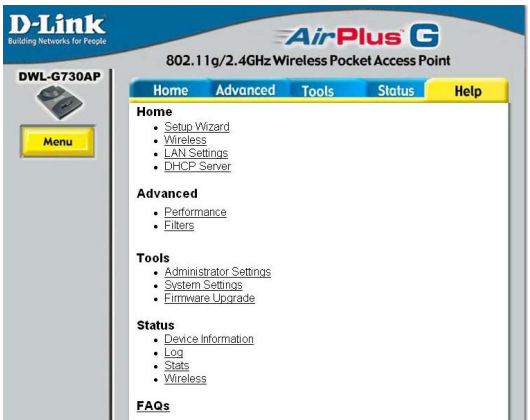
D-Link
Building Networks for People

AirPlus G
802.11g/2.4GHz Wireless Pocket Access Point

DWL-G730AP

Menu

Home Advanced Tools Status Help

Home
- Setup Wizard
- Wireless
- LAN Settings
- DHCP Server

Advanced
- Performance
- Filters

Tools
- Administrator Settings
- System Settings
- Firmware Upgrade

Status
- Device Information
- Log
- Stats
- Wireless

FAQs